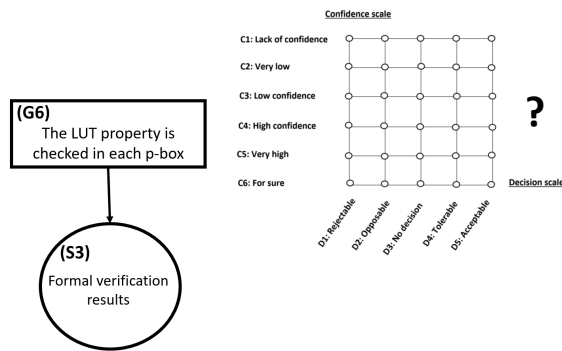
Confidence scale

C1: Lack of confidence

C2: Very low

C3: Low confidence

C4: High confidence

C5: Very high

C6: For sure

D1: Rejectable

D2: Opposable

D3: No decision

D4: Tolerable

D5: Acceptable

Decision scale

?

(G6)
The LUT property is checked in each p-box

(S3)
Formal verification results